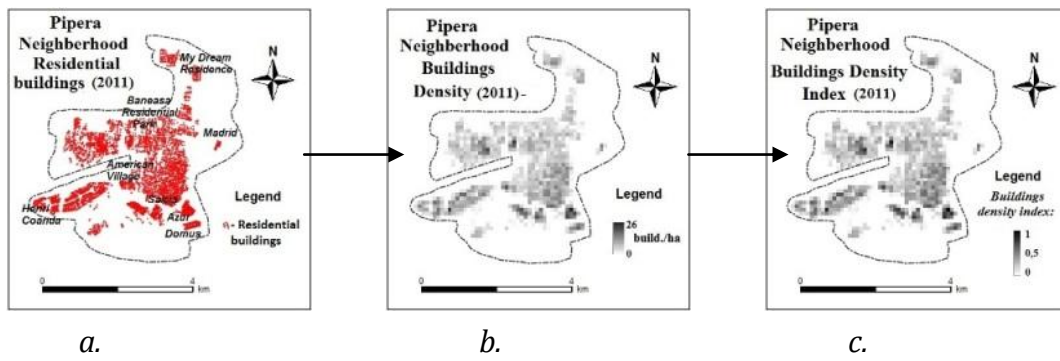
Pipera Neighborhood Residential buildings (2011)

My Dream Residence

N

Baneasa Residential Park

Madrid

American Village

Legend

Henri Coanda

Sabia

Azur Domus

Residential buildings

0

4 km

a.

Pipera Neighborhood Buildings Density (2011)

N

Legend

26

build./ha

0

0

4 km

b.

Pipera Neighborhood Buildings Density Index (2011)

N

Legend

Buildings density index:

1

0,5

0

0

4 km

c.